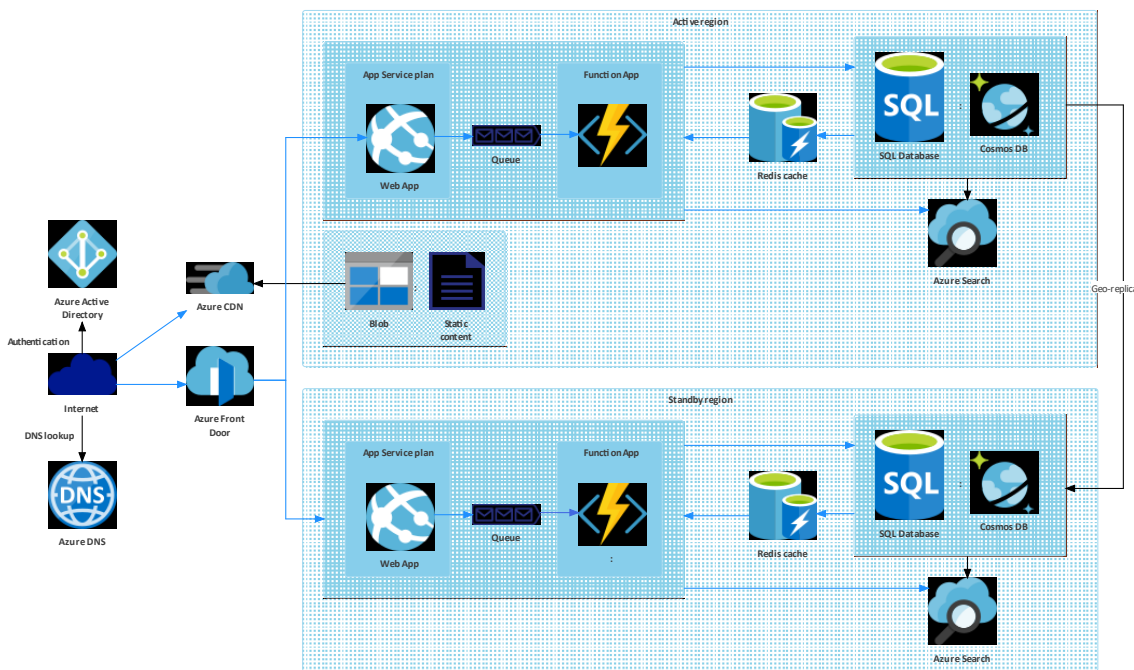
Active region

App Service plan

Function App

SQL

Web App

Queue

Redis cache

SQL Database

Cosmos DB

Azure Search

Azure Active Directory

Azure CDN

Blob

Static content

Geo-replica

Authentication

Internet

Azure Front Door

DNS lookup

DNS

Azure DNS

Standby region

App Service plan

Function App

SQL

Web App

Queue

Redis cache

SQL Database

Cosmos DB

Azure Search